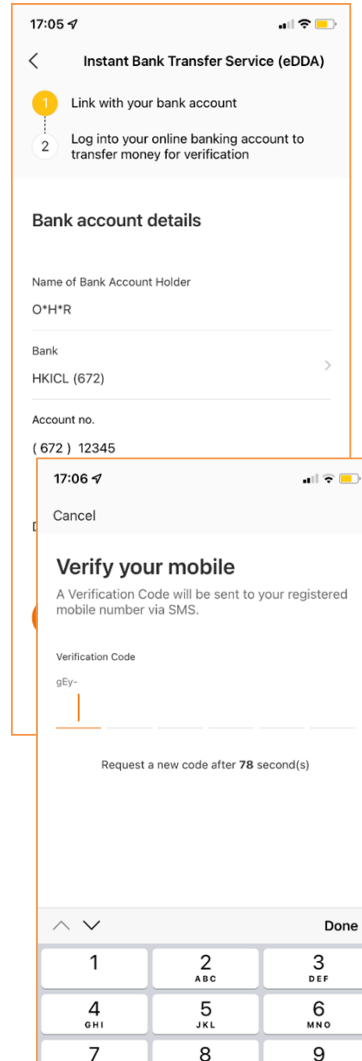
17:05

Instant Bank Transfer Service (eDDA)

1 Link with your bank account

2 Log into your online banking account to transfer money for verification

Bank account details

Name of Bank Account Holder

O*H*R

Bank

HKICL (672)

Account no.

( 672 ) 12345

17:06

Cancel

Verify your mobile

A Verification Code will be sent to your registered mobile number via SMS.

Verification Code

gEy-

Request a new code after **78** second(s)

Done

| 1 | 2 ABC | 3 DEF |
|---|---|---|
| 4 GHI | 5 JKL | 6 MNO |
| 7 | 8 | 9 |